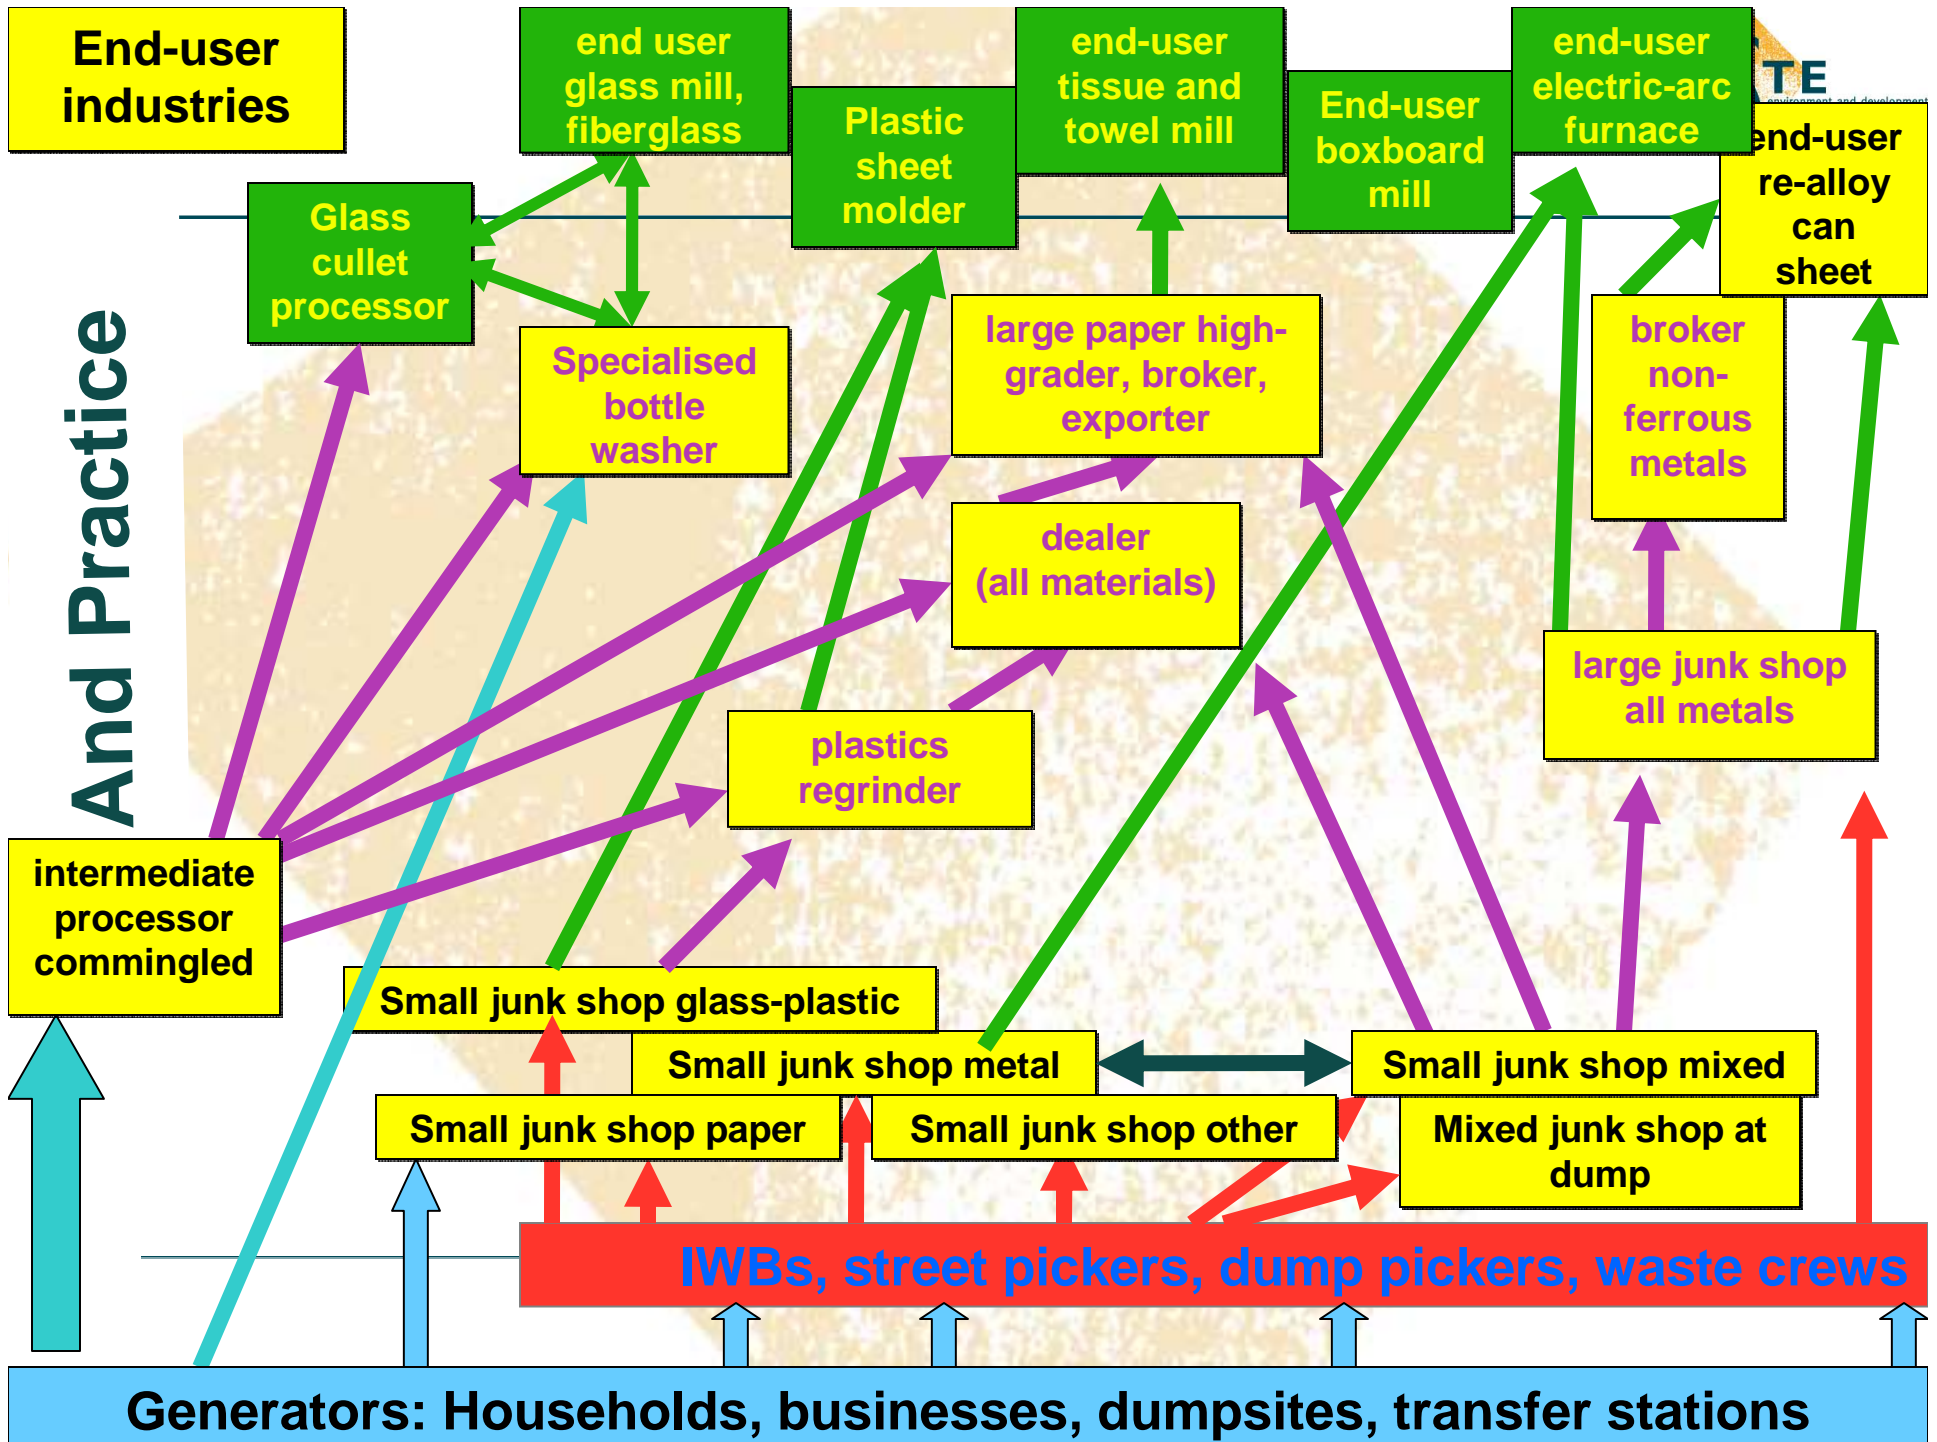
End-user industries

end user glass mill, fiberglass

Plastic sheet molder

end-user tissue and towel mill

End-user boxboard mill

end-user electric-arc furnace

end-user re-alloy can sheet

Glass cullet processor

Specialised bottle washer

large paper high-grader, broker, exporter

broker non-ferrous metals

dealer (all materials)

large junk shop all metals

And Practice

plastics regrinder

intermediate processor commingled

Small junk shop glass-plastic

Small junk shop metal

Small junk shop mixed

Small junk shop paper

Small junk shop other

Mixed junk shop at dump

IWBs, street pickers, dump pickers, waste crews

Generators: Households, businesses, dumpsites, transfer stations